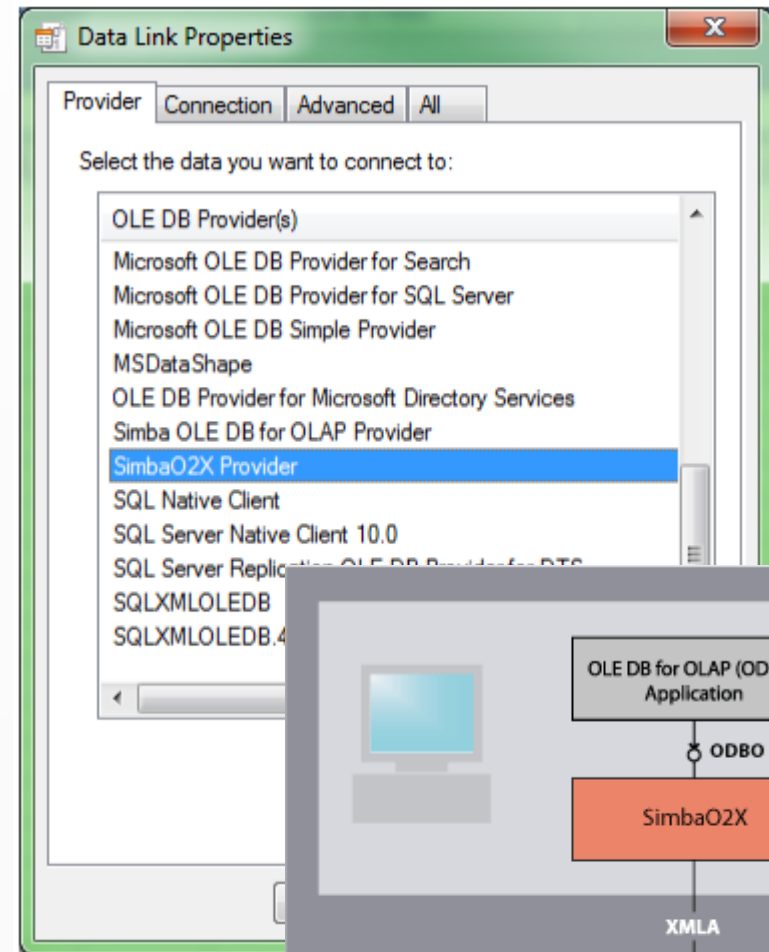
Data Link Properties

Provider | Connection | Advanced | All

Select the data you want to connect to:

OLE DB Provider(s)
Microsoft OLE DB Provider for Search
Microsoft OLE DB Provider for SQL Server
Microsoft OLE DB Simple Provider
MSDataShape
OLE DB Provider for Microsoft Directory Services
Simba OLE DB for OLAP Provider
SimbaO2X Provider
SQL Native Client
SQL Server Native Client 10.0
SQL Server Replic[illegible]
SQLXMLOLEDB
SQLXMLOLEDB.4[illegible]

OLE DB for OLAP (OD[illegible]
Application

ODBO

SimbaO2X

XMLA